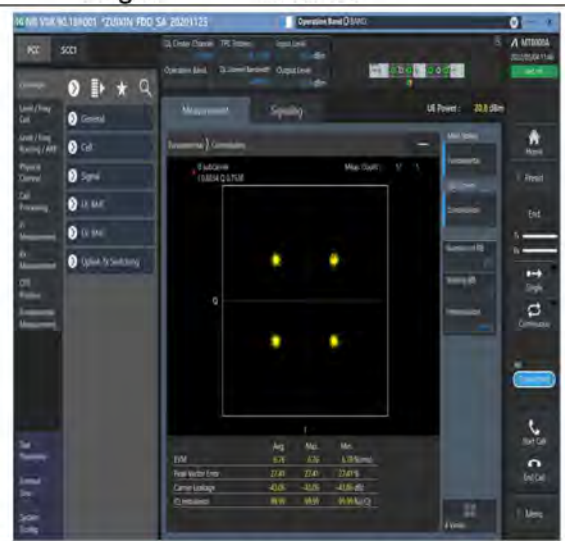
NR VXR 90.18R001 *ZUXIN FDD SA 20201123

Operation Band (BAND)

PCC

SCC1

DL Center Channel

TPC Pattern

Input Level

Operation Band

DL Channel Bandwidth

Output Level

MT8000A

Measurement

Signaling

UE Power : 20.8 dBm

General

Call

Signal

UL MAC

DL MAC

Uplink Tx Switching

Fundamental

Constellation

Max. Count : 1 / 1

Q

I

Home

Preset

End

Single

Continuous

Connected

Start Call

End Call

Menu

| | Avg. | Max. | Min. |
|---|---|---|---|
| EVM | 6.76 | 6.76 | 6.76 |
| Peak Vector Error | 27.49 | 27.49 | 27.49 |
| Carrier Leakage | -43.06 | -43.06 | -43.06 |
| IQ Imbalance | 99.99 | 99.99 | 99.99 |